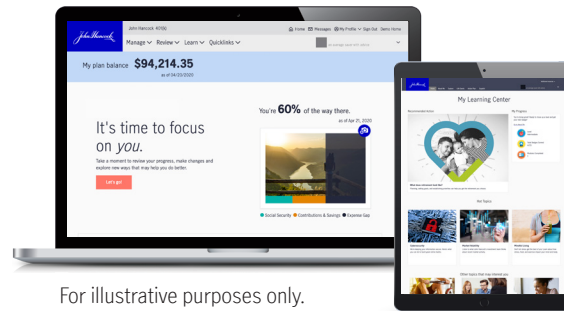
John Hancock

John Hancock 401(k)

Home Messages My Profile Sign Out Demo Home

Manage Review Learn Quicklinks

My plan balance $94,214.35
as of 04/03/2020

You're 60% of the way there.
as of Apr 01, 2020

It's time to focus on *you*.

Take a moment to review your progress, make changes and explore new ways that may help you do better.

Let's go!

Social Security Contributions & Savings Expense Gap

My Learning Center

Recommended Article

My Progress

Hot Topics

Other topics that interest you

For illustrative purposes only.